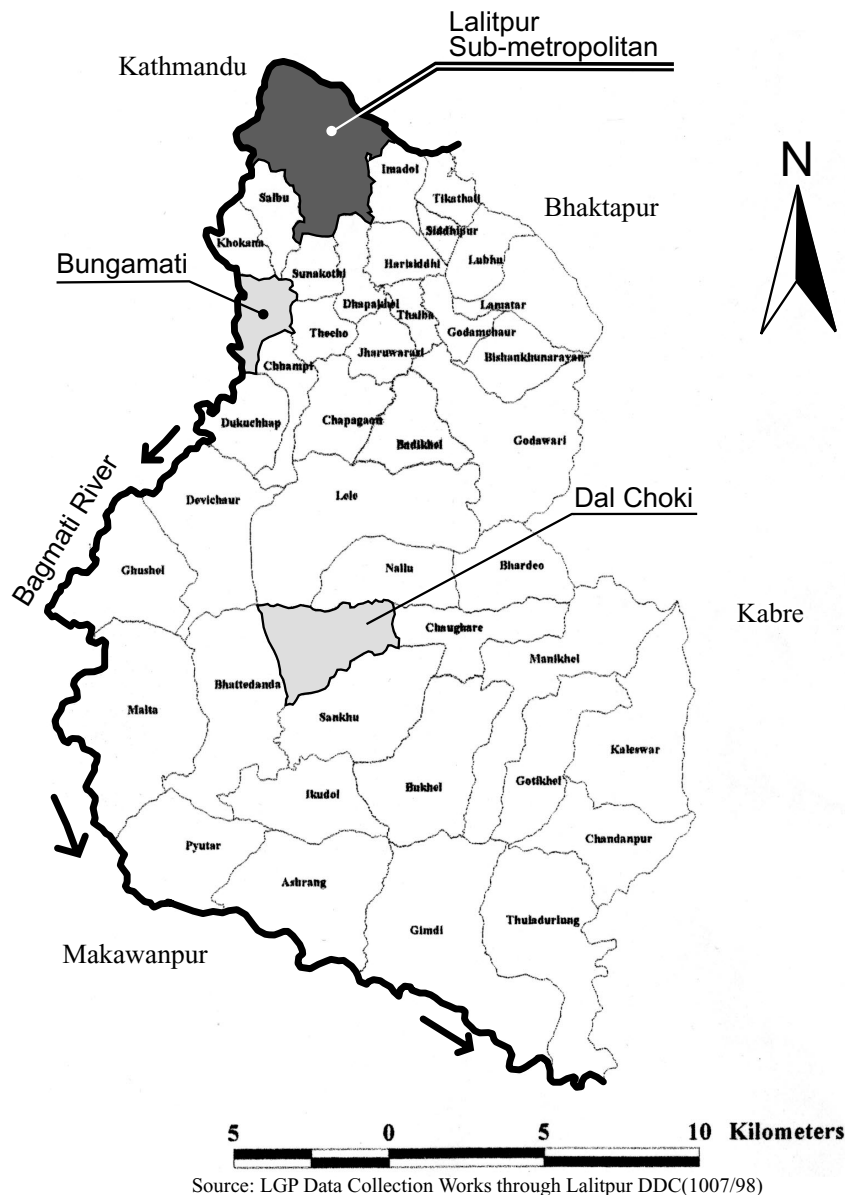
Lalitpur
Sub-metropolitan

Kathmandu

N

Bhaktapur

Imadol

Tikathali

Saibu

Siddhipur

Khokana

Harisiddhi

Lubhu

Bungamati

Sunakothi

Dhapakhel

Lamatar

Thaiba

Thecho

Godamchaur

Jharuwarasi

Bishankhunarayan

Chhampi

Dukuchhap

Chapagaon

Badikhel

Godawari

Bagmati River

Devichaur

Lele

Dal Choki

Ghushel

Nallu

Bhardeo

Kabre

Chaughare

Manikhel

Bhattedanda

Malta

Sankhu

Kaleswar

Ikudol

Bukhel

Gotikhel

Chandanpur

Pyutar

Ashrang

Gimdi

Thuladurlung

Makawanpur

5 0 5 10 Kilometers

Source: LGP Data Collection Works through Lalitpur DDC(1007/98)